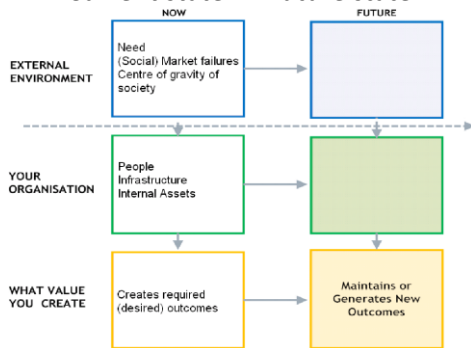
NOW

FUTURE

EXTERNAL ENVIRONMENT

Need
(Social) Market failures
Centre of gravity of society

YOUR ORGANISATION

People
Infrastructure
Internal Assets

WHAT VALUE YOU CREATE

Creates required (desired) outcomes

Maintains or Generates New Outcomes